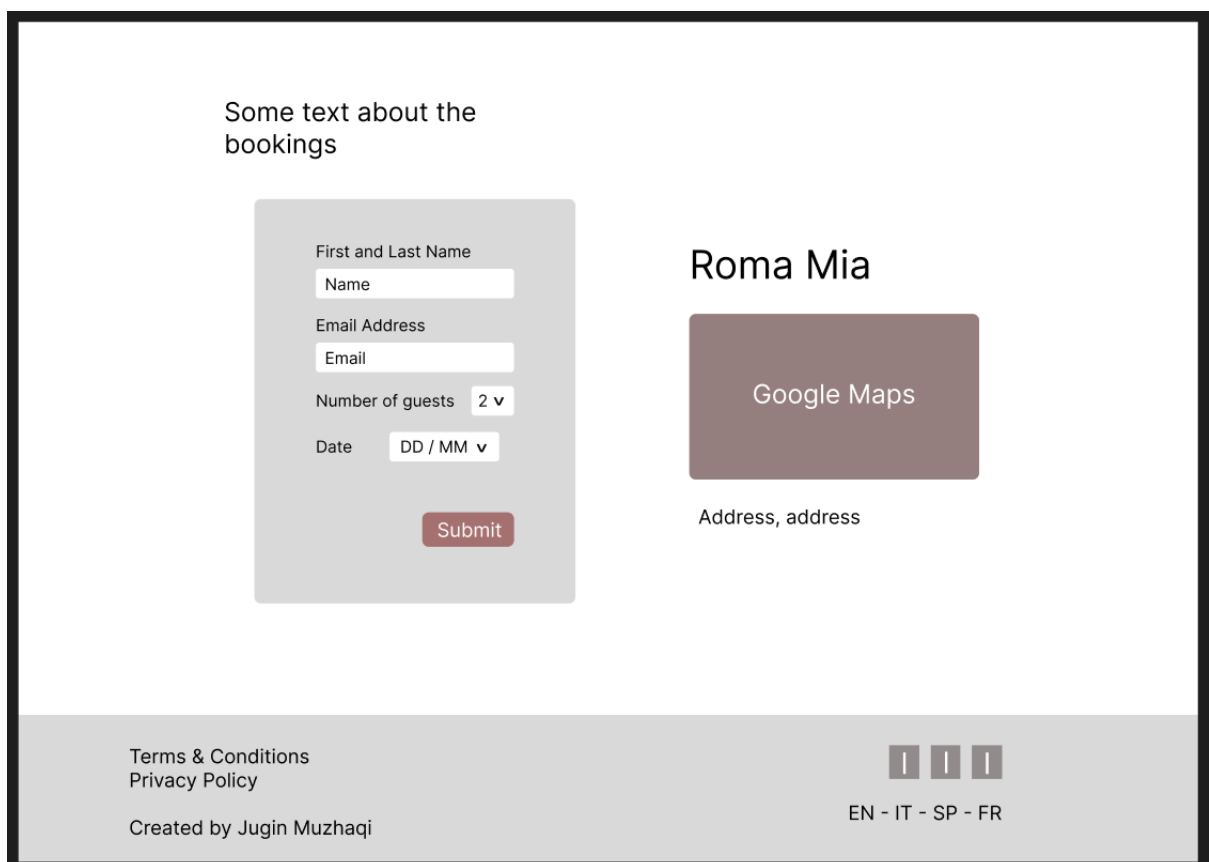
Some text about the bookings

First and Last Name
Name
Email Address
Email
Number of guests 2 v
Date DD / MM v
Submit

Roma Mia

Google Maps

Address, address

Terms & Conditions
Privacy Policy

Created by Jugin Muzhaqi

EN - IT - SP - FR